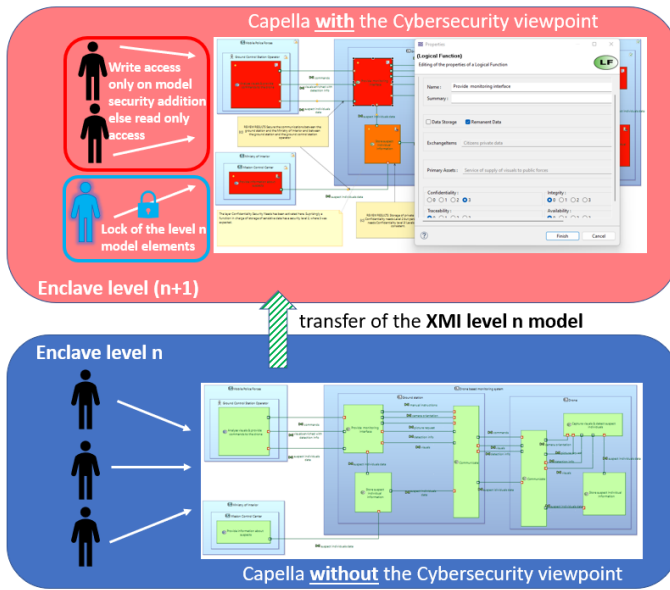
Capella **with** the Cybersecurity viewpoint

Write access only on model security addition else read only access

Lock of the level n model elements

Properties

(Logical Function)

Editing of the properties of a Logical Function

LF

Name : Provide monitoring interface

Summary :

Data Storage

Remanent Data

Exchangeltems

Primary Assets :

Confidentiality :

Integrity :

Traceability :

Availability :

Finish

Cancel

Enclave level (n+1)

transfer of the **XMI level n model**

Enclave level n

Capella **without** the Cybersecurity viewpoint